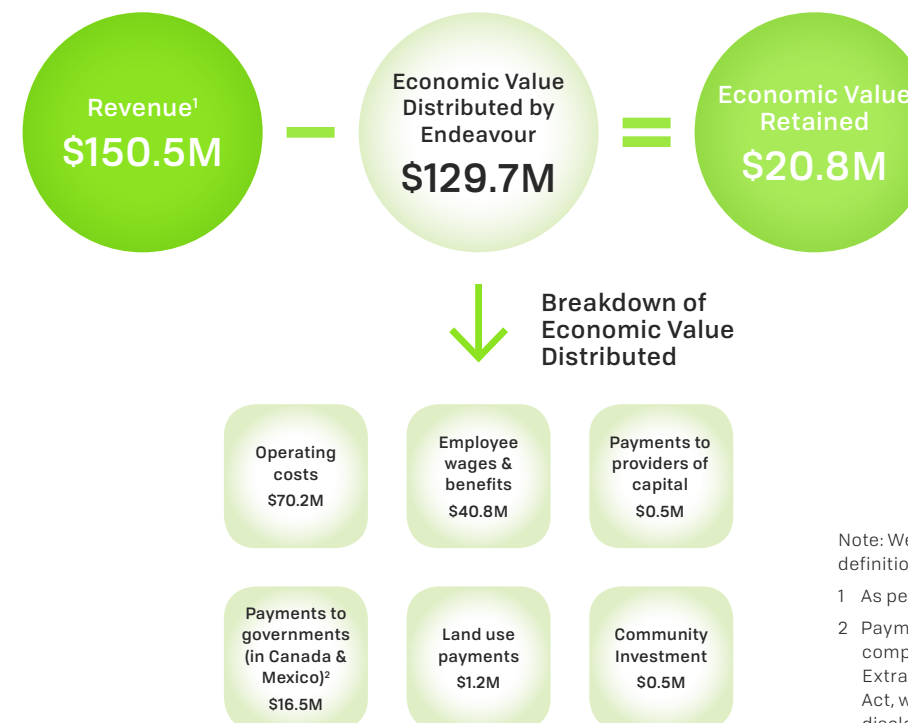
Revenue¹
$150.5M

–

Economic Value Distributed by Endeavour
$129.7M

=

Economic Value Retained
$20.8M

Breakdown of Economic Value Distributed

Operating costs
$70.2M

Employee wages & benefits
$40.8M

Payments to providers of capital
$0.5M

Payments to governments (in Canada & Mexico)²
$16.5M

Land use payments
$1.2M

Community Investment
$0.5M

Note: We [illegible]
definitio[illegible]

1 As pe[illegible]

2 Paym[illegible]
comp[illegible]
Extra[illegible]
Act, w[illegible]
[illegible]